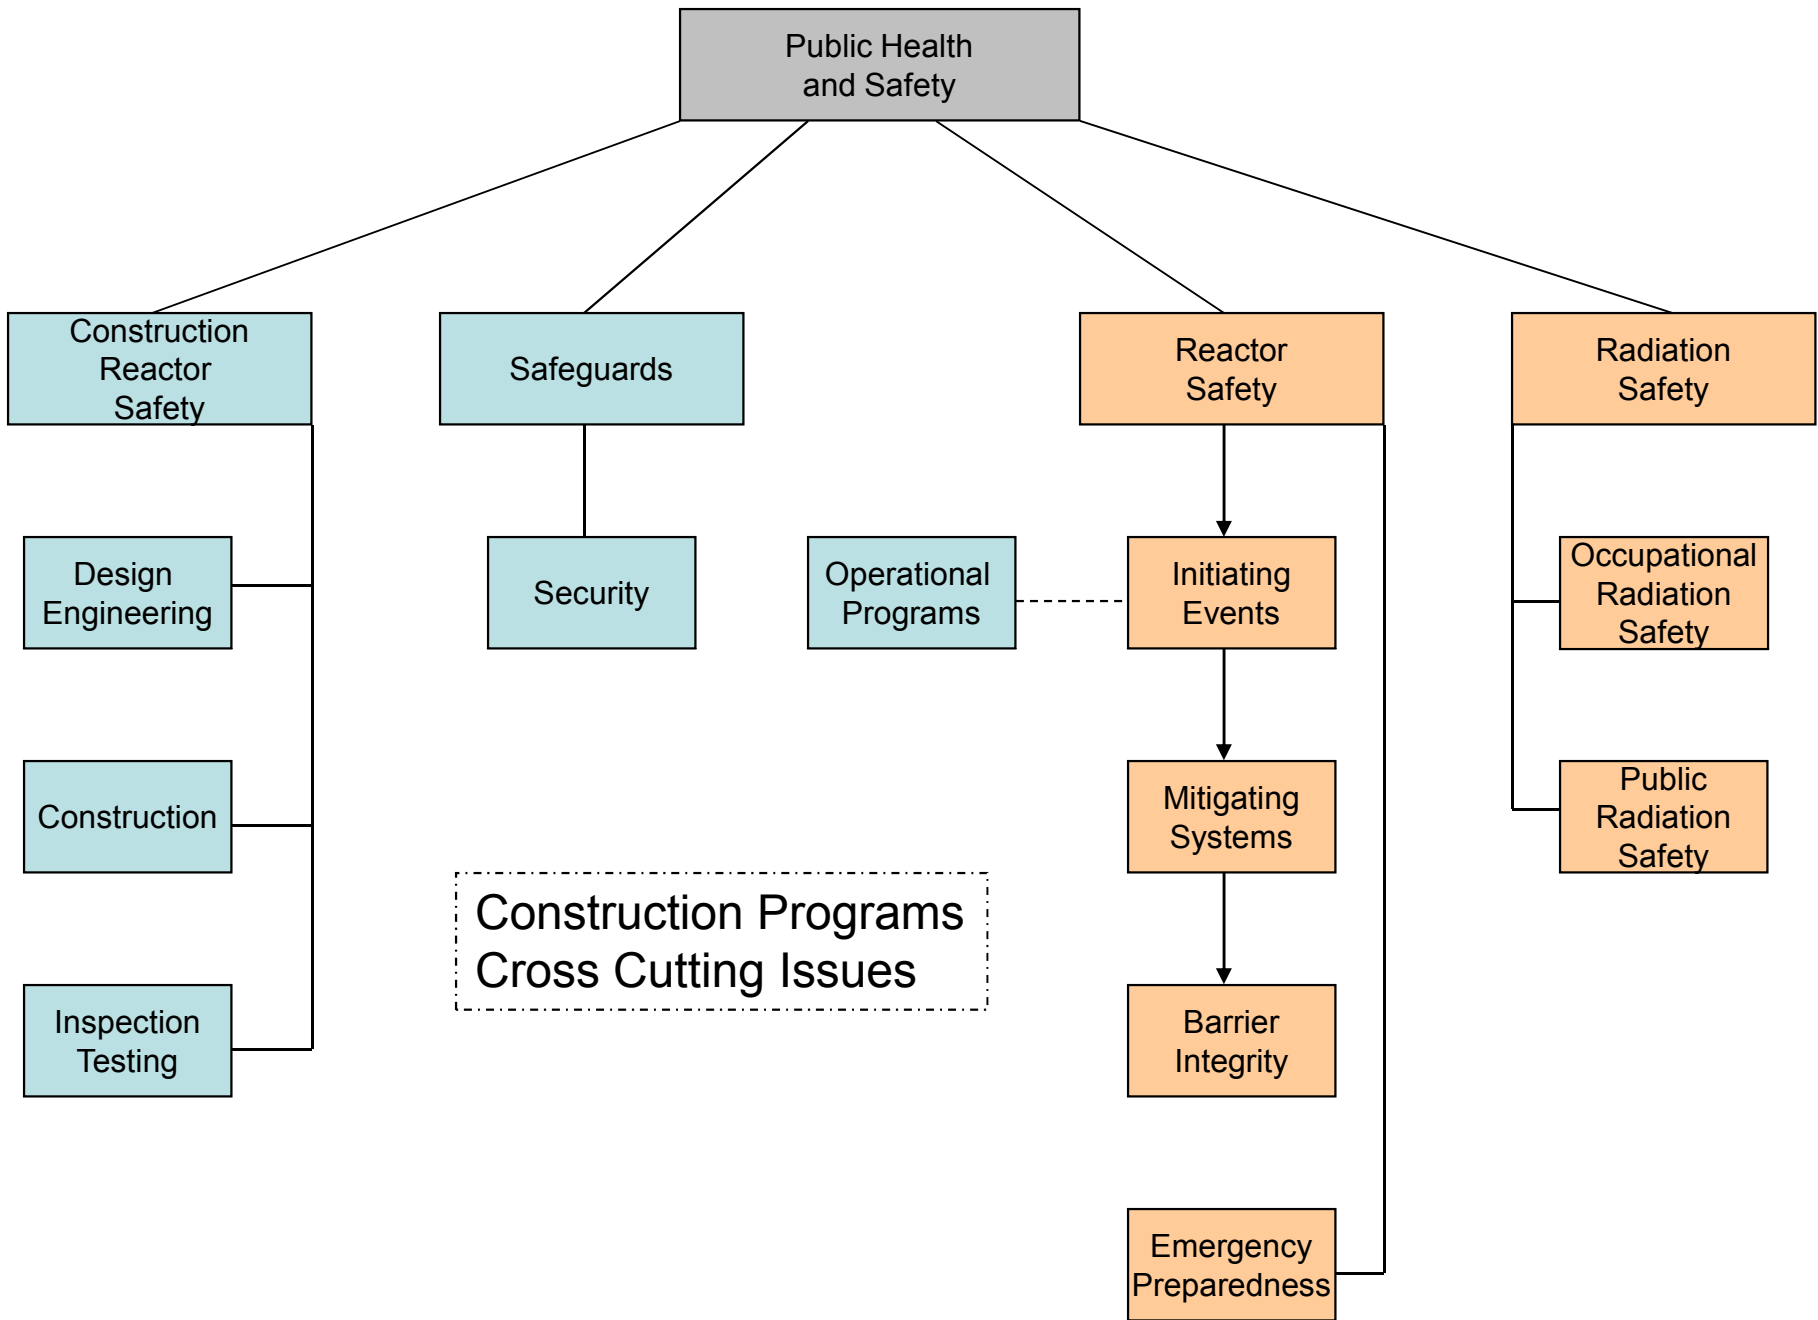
Public Health and Safety

Construction Reactor Safety

Safeguards

Reactor Safety

Radiation Safety

Design Engineering

Security

Operational Programs

Initiating Events

Occupational Radiation Safety

Construction

Mitigating Systems

Public Radiation Safety

Construction Programs Cross Cutting Issues

Inspection Testing

Barrier Integrity

Emergency Preparedness